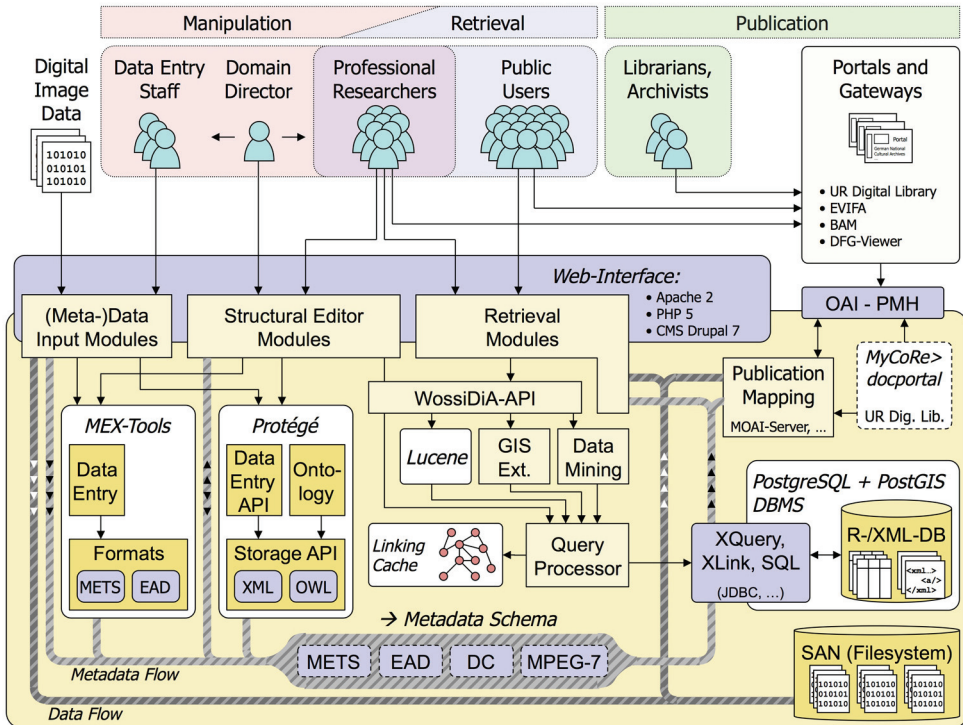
Manipulation

Retrieval

Publication

Digital Image Data

101010
010101
101010

Data Entry Staff

Domain Director

Professional Researchers

Public Users

Librarians, Archivists

Portals and Gateways

Portal
German National Cultural Archives

• UR Digital Library
• EVIFA
• BAM
• DFG-Viewer

Web-Interface:

• Apache 2
• PHP 5
• CMS Drupal 7

OAI - PMH

(Meta-)Data Input Modules

Structural Editor Modules

Retrieval Modules

Publication Mapping

MOAI-Server, ...

MyCoRe> docportal

UR Dig. Lib.

WossiDiA-API

MEX-Tools

Data Entry

Formats

METS

EAD

Protégé

Data Entry API

Ontology

Storage API

XML

OWL

Lucene

GIS Ext.

Data Mining

Linking Cache

Query Processor

XQuery, XLink, SQL

(JDBC, ...)

PostgreSQL + PostGIS DBMS

R-/XML-DB

<xml..>
<a/>
</xml>

→ Metadata Schema

METS

EAD

DC

MPEG-7

Metadata Flow

Data Flow

SAN (Filesystem)

101010
010101
101010

101010
010101
101010

101010
010101
101010